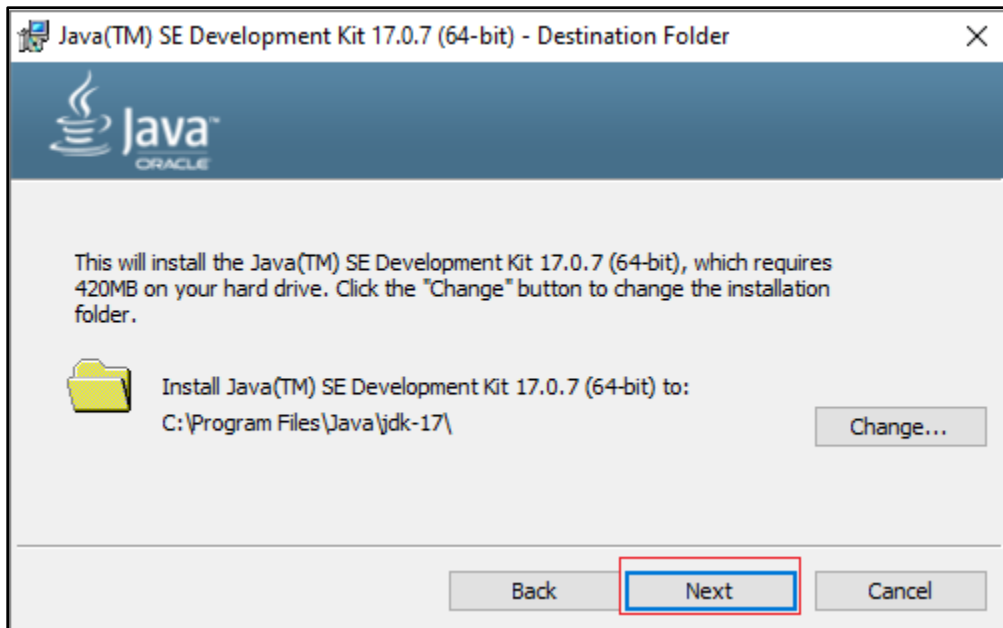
Java(TM) SE Development Kit 17.0.7 (64-bit) - Destination Folder

Java
ORACLE

This will install the Java(TM) SE Development Kit 17.0.7 (64-bit), which requires 420MB on your hard drive. Click the "Change" button to change the installation folder.

Install Java(TM) SE Development Kit 17.0.7 (64-bit) to:
C:\Program Files\Java\jdk-17\

Change...

Back
Next
Cancel